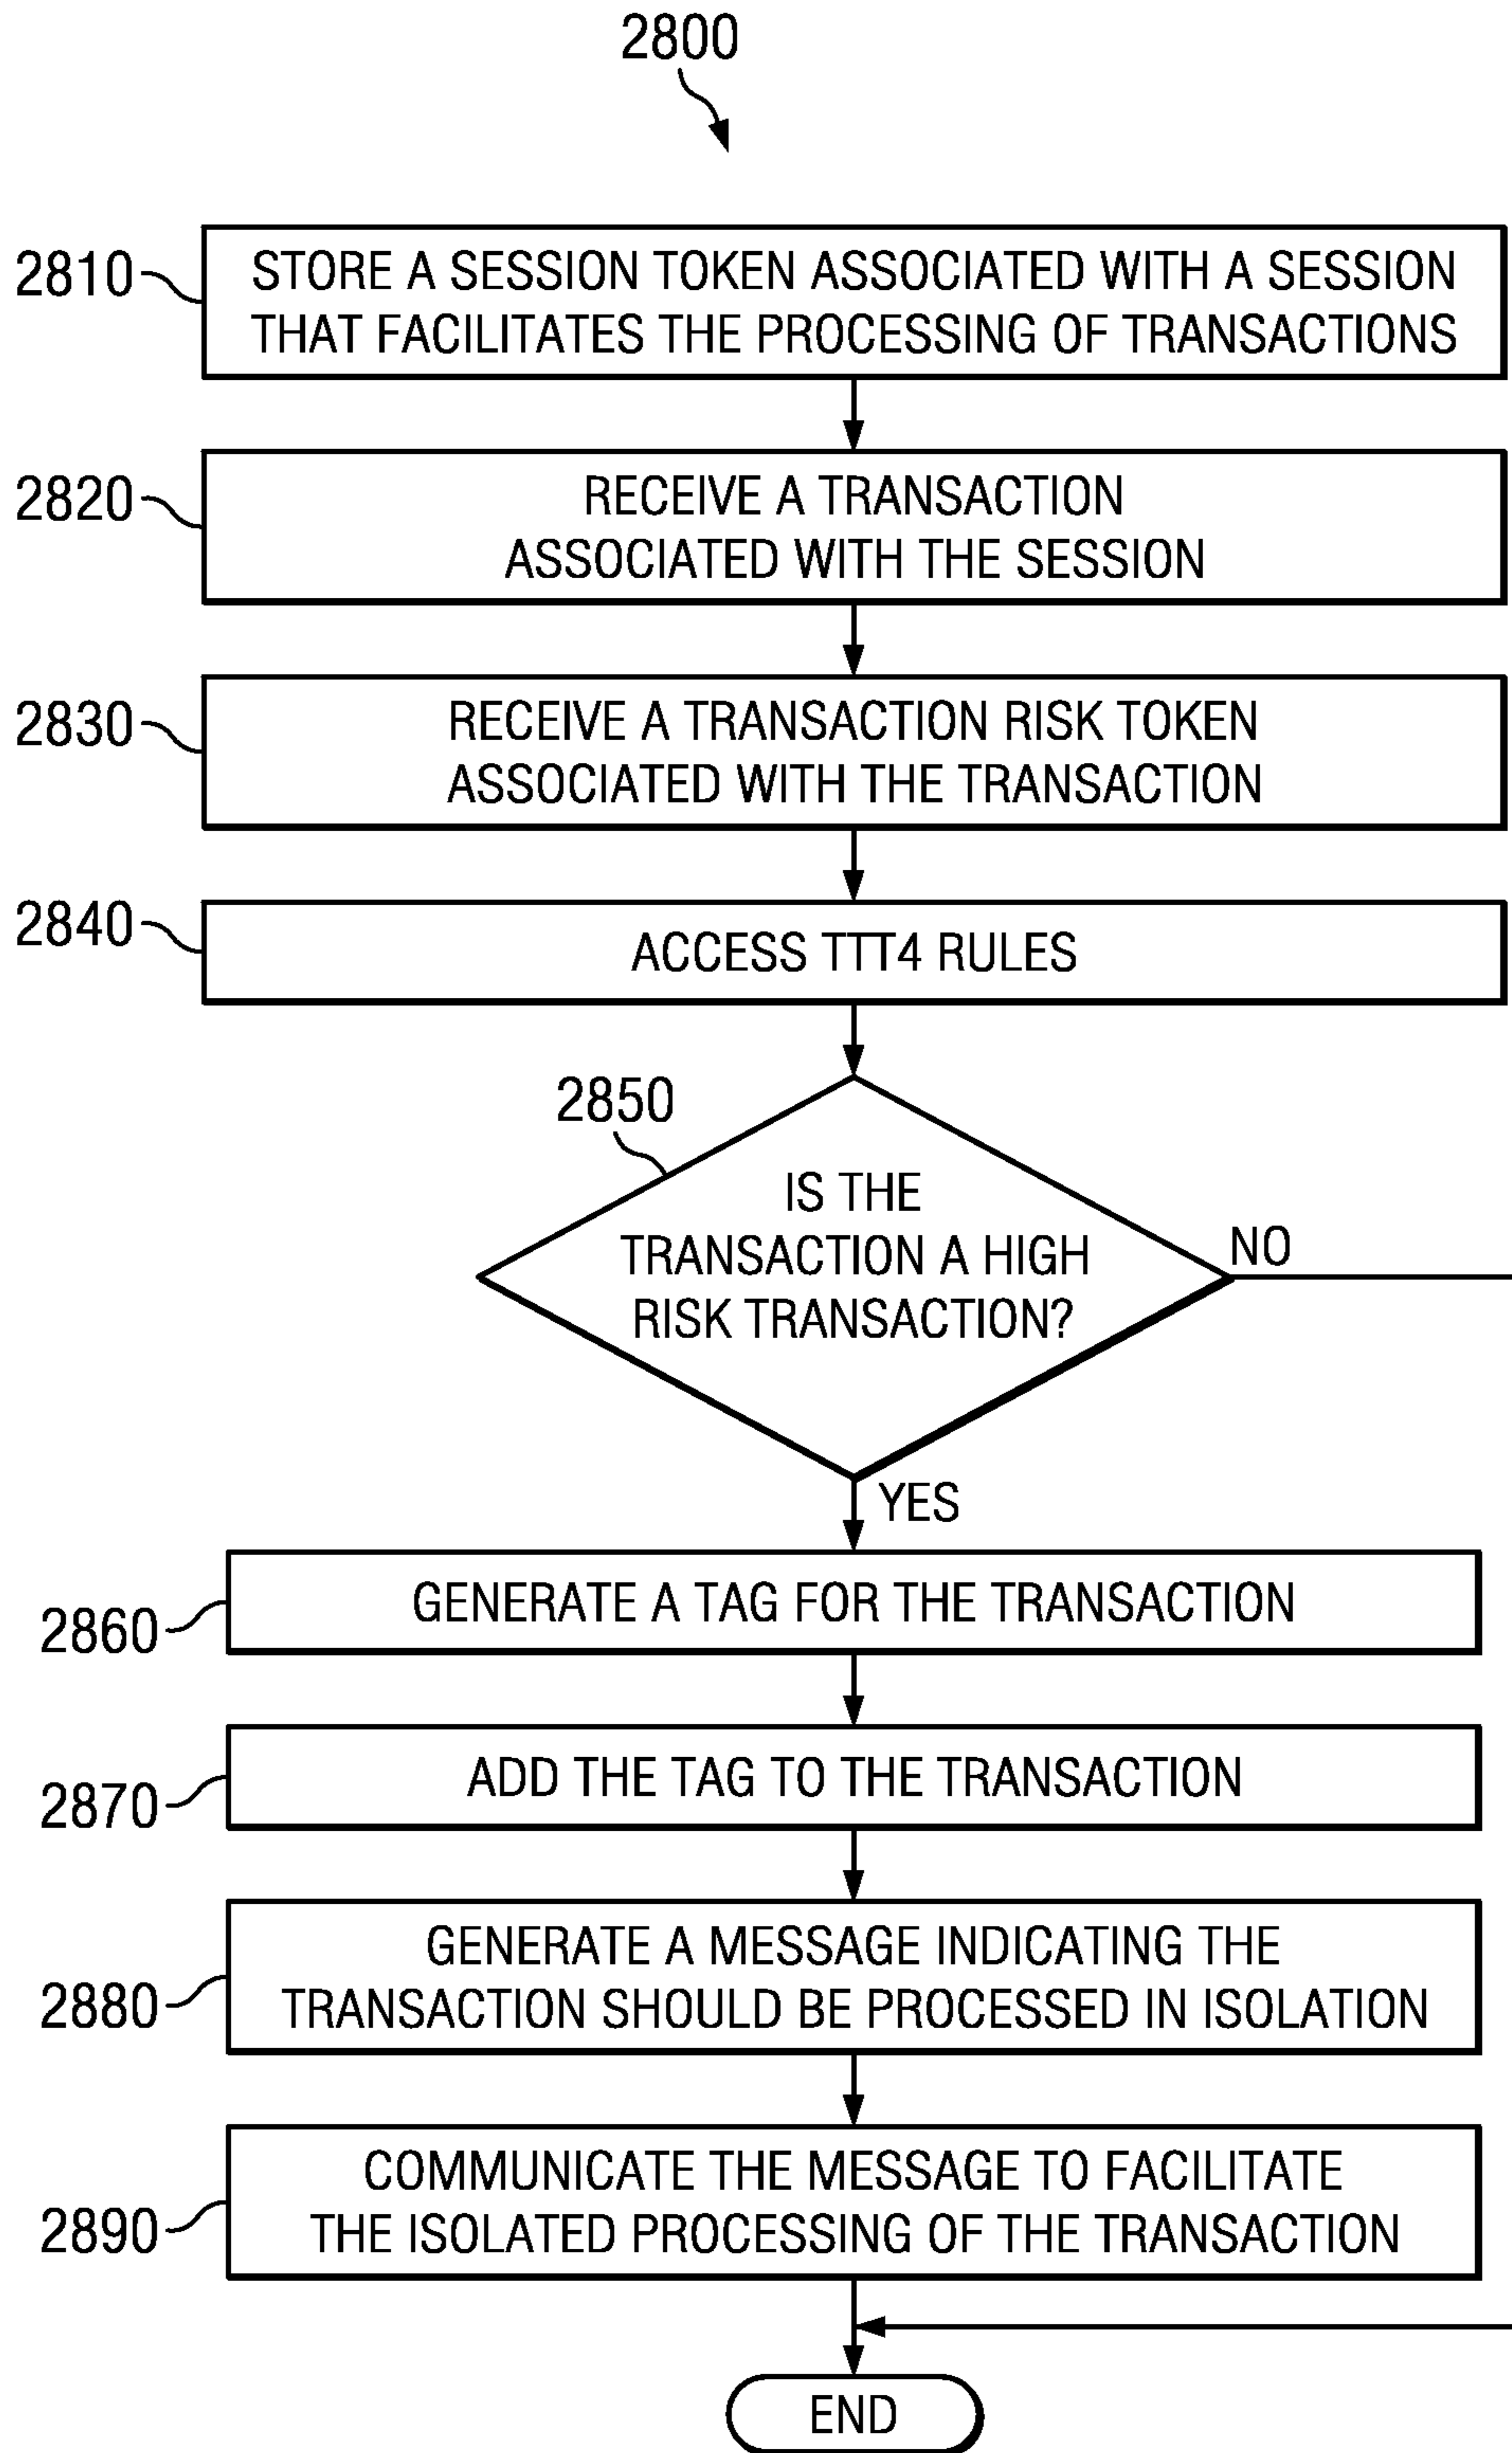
2800

2810 STORE A SESSION TOKEN ASSOCIATED WITH A SESSION THAT FACILITATES THE PROCESSING OF TRANSACTIONS

2820 RECEIVE A TRANSACTION ASSOCIATED WITH THE SESSION

2830 RECEIVE A TRANSACTION RISK TOKEN ASSOCIATED WITH THE TRANSACTION

2840 ACCESS TTT4 RULES

2850 IS THE TRANSACTION A HIGH RISK TRANSACTION?

NO

YES

2860 GENERATE A TAG FOR THE TRANSACTION

2870 ADD THE TAG TO THE TRANSACTION

2880 GENERATE A MESSAGE INDICATING THE TRANSACTION SHOULD BE PROCESSED IN ISOLATION

2890 COMMUNICATE THE MESSAGE TO FACILITATE THE ISOLATED PROCESSING OF THE TRANSACTION

END